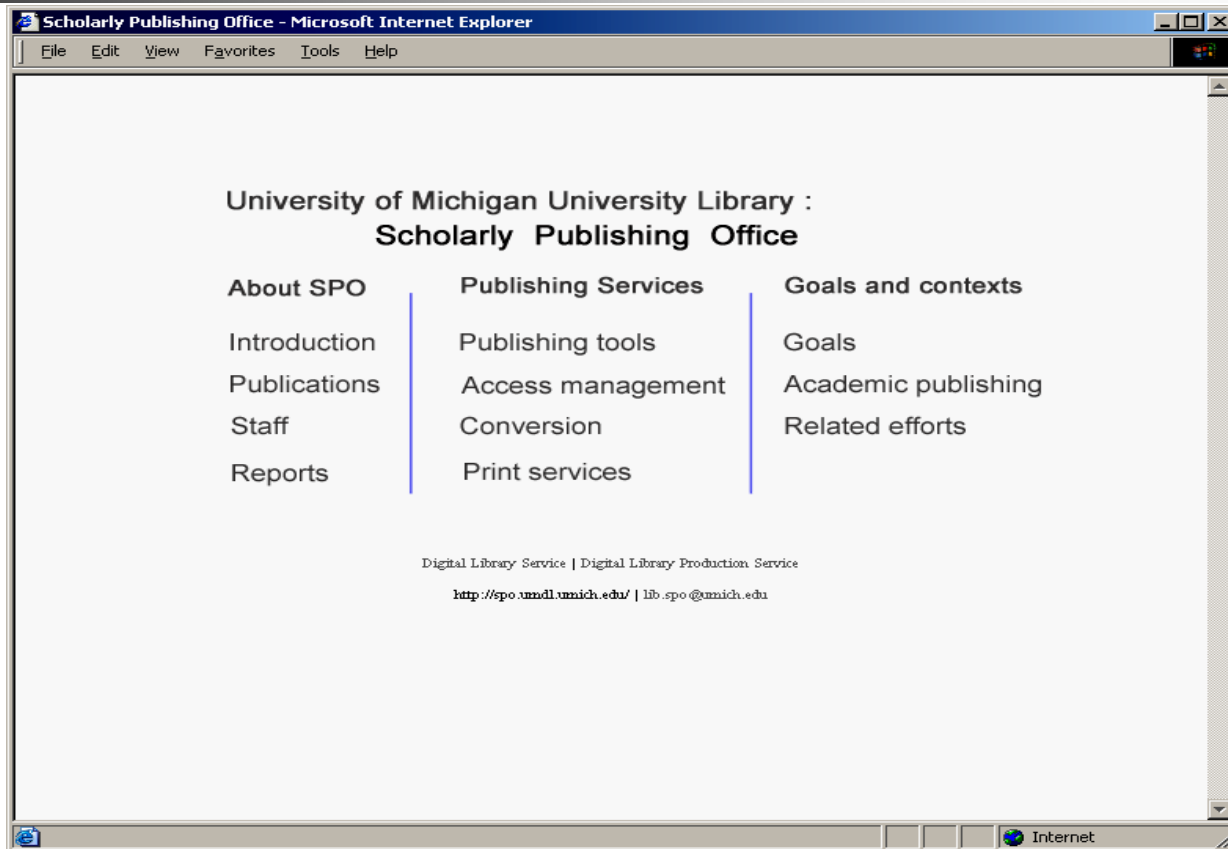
Scholarly Publishing Office - Microsoft Internet Explorer

File Edit View Favorites Tools Help

University of Michigan University Library :
Scholarly Publishing Office

About SPO
Introduction
Publications
Staff
Reports

Publishing Services
Publishing tools
Access management
Conversion
Print services

Goals and contexts
Goals
Academic publishing
Related efforts

Digital Library Service | Digital Library Production Service

http://spo.umdl.umich.edu/ | lib.spo@umich.edu

Internet